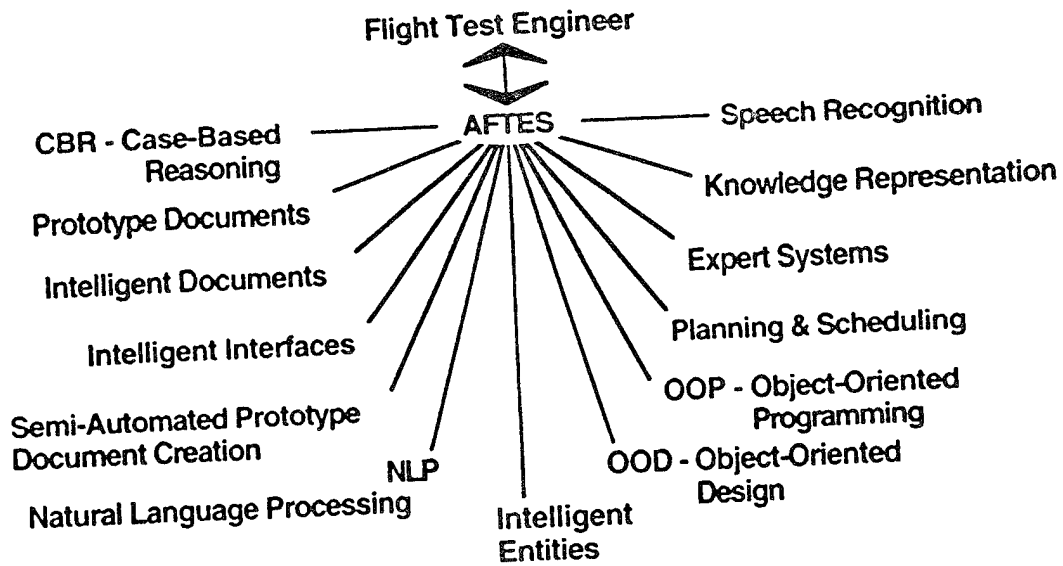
Flight Test Engineer

AFTES

Speech Recognition

CBR - Case-Based Reasoning

Knowledge Representation

Prototype Documents

Expert Systems

Intelligent Documents

Planning & Scheduling

Intelligent Interfaces

OOP - Object-Oriented Programming

Semi-Automated Prototype Document Creation

NLP

OOD - Object-Oriented Design

Natural Language Processing

Intelligent Entities